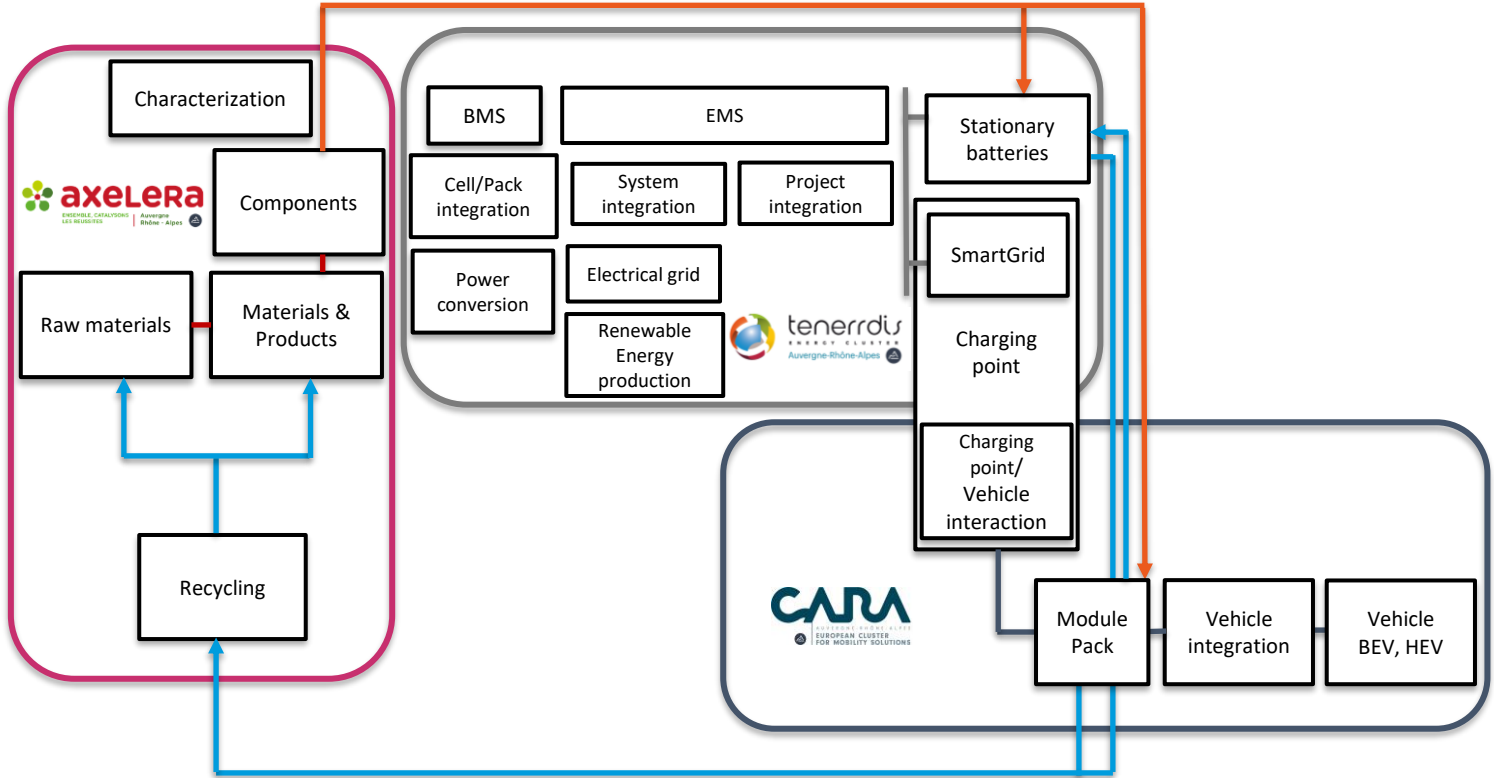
Characterization

axelera
ENSEMBLE, CATALYSONS LES RÉUSSITES
Auvergne Rhône-Alpes

Components

Raw materials

Materials & Products

Recycling

BMS

EMS

Cell/Pack integration

System integration

Project integration

Power conversion

Electrical grid

Renewable Energy production

tenerrdis
ENERGY CLUSTER
Auvergne-Rhône-Alpes

Stationary batteries

SmartGrid

Charging point

Charging point/ Vehicle interaction

CARA
AUVERGNE-RHÔNE-ALPES
EUROPEAN CLUSTER FOR MOBILITY SOLUTIONS

Module Pack

Vehicle integration

Vehicle BEV, HEV